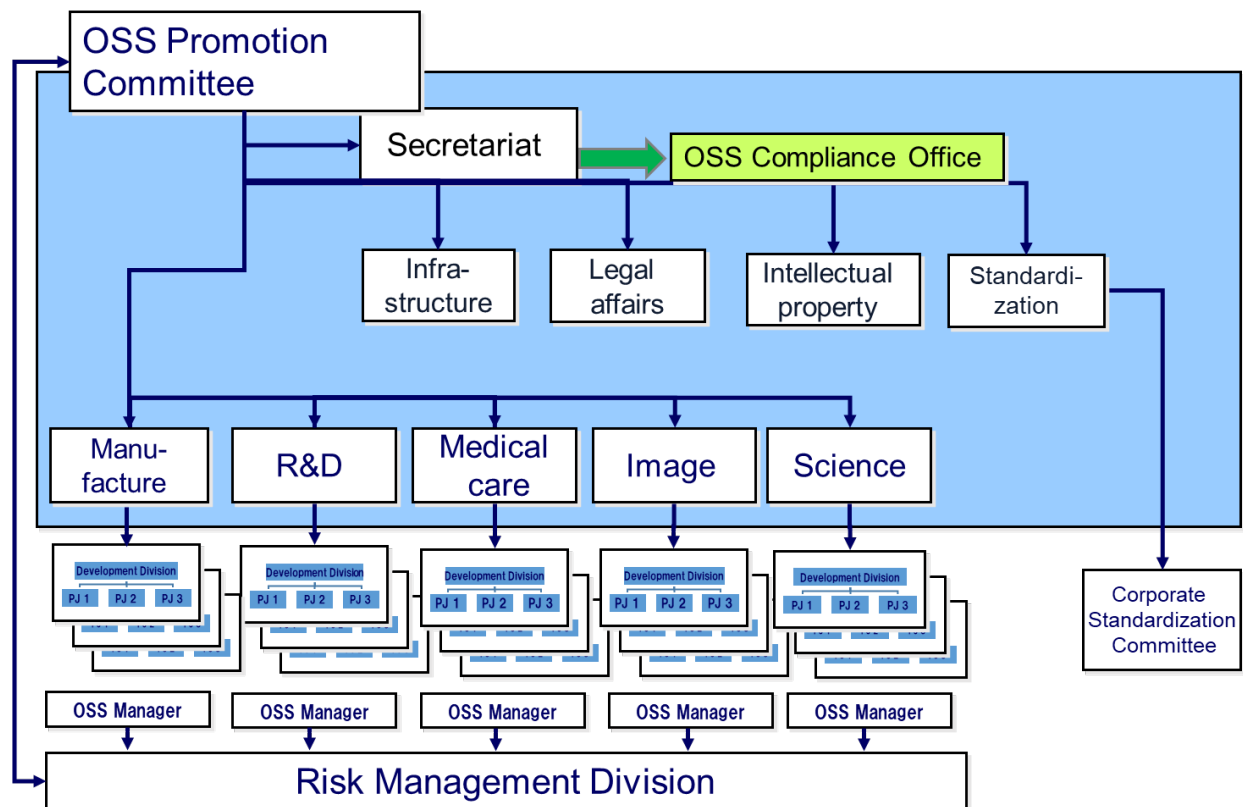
OSS Promotion Committee

Secretariat

OSS Compliance Office

Infrastructure

Legal affairs

Intellectual property

Standardization

Manufacture

R&D

Medical care

Image

Science

Development Division
PJ 1 PJ 2 PJ 3

Development Division
PJ 1 PJ 2 PJ 3

Development Division
PJ 1 PJ 2 PJ 3

Development Division
PJ 1 PJ 2 PJ 3

Development Division
PJ 1 PJ 2 PJ 3

Corporate Standardization Committee

OSS Manager

OSS Manager

OSS Manager

OSS Manager

OSS Manager

Risk Management Division